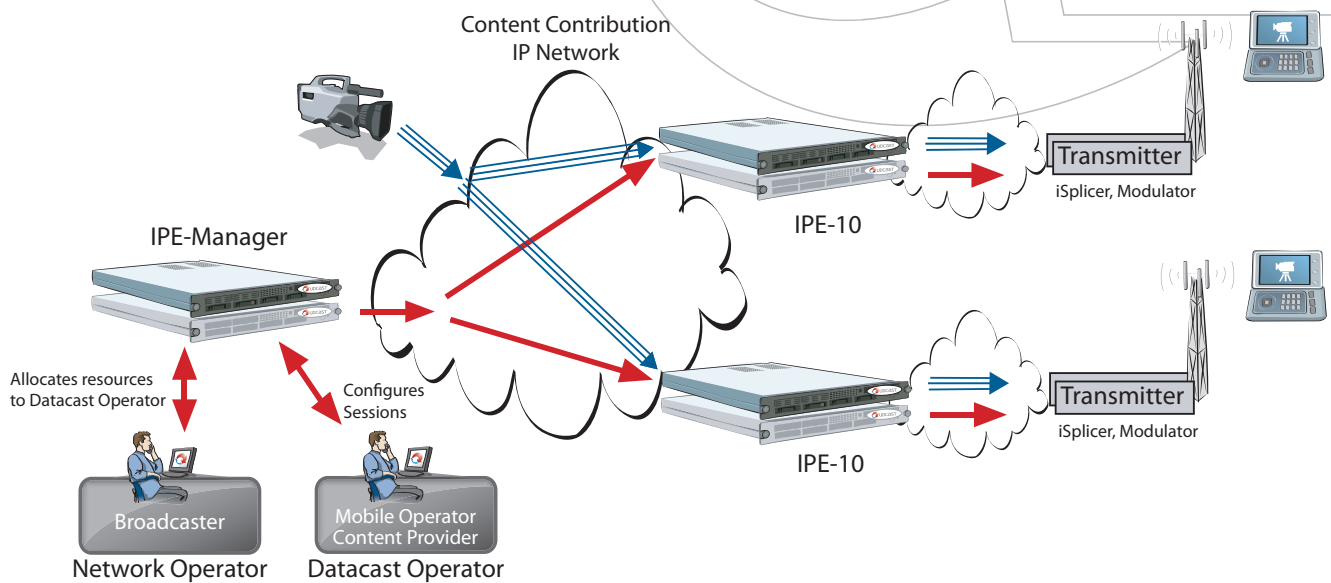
Content Contribution
IP Network

IPE-Manager

Transmitter
iSplicer, Modulator

IPE-10

Transmitter
iSplicer, Modulator

IPE-10

Allocates resources to Datacast Operator

Configures Sessions

Broadcaster
Network Operator

Mobile Operator
Content Provider
Datacast Operator